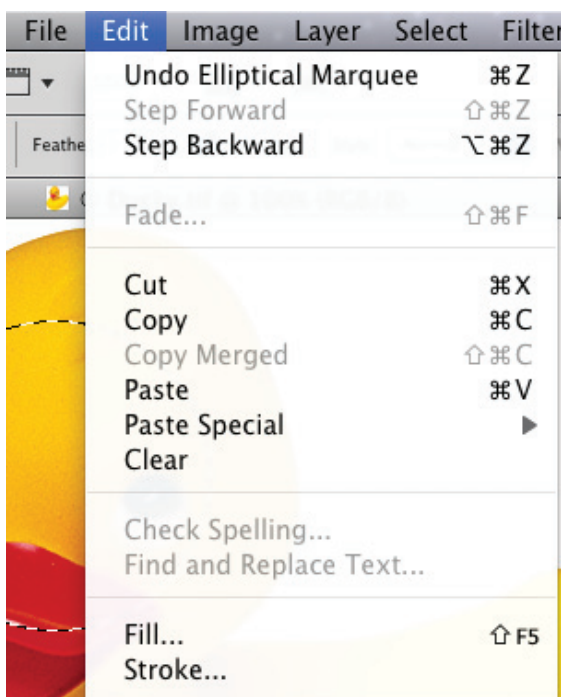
File Edit Image Layer Select Filter

Feathe

Undo Elliptical Marquee ⌘Z
Step Forward ⇧⌘Z
Step Backward ⌥⌘Z

Fade... ⇧⌘F

Cut ⌘X
Copy ⌘C
Copy Merged ⇧⌘C
Paste ⌘V
Paste Special ▶
Clear

Check Spelling...
Find and Replace Text...

Fill... ⇧F5
Stroke...